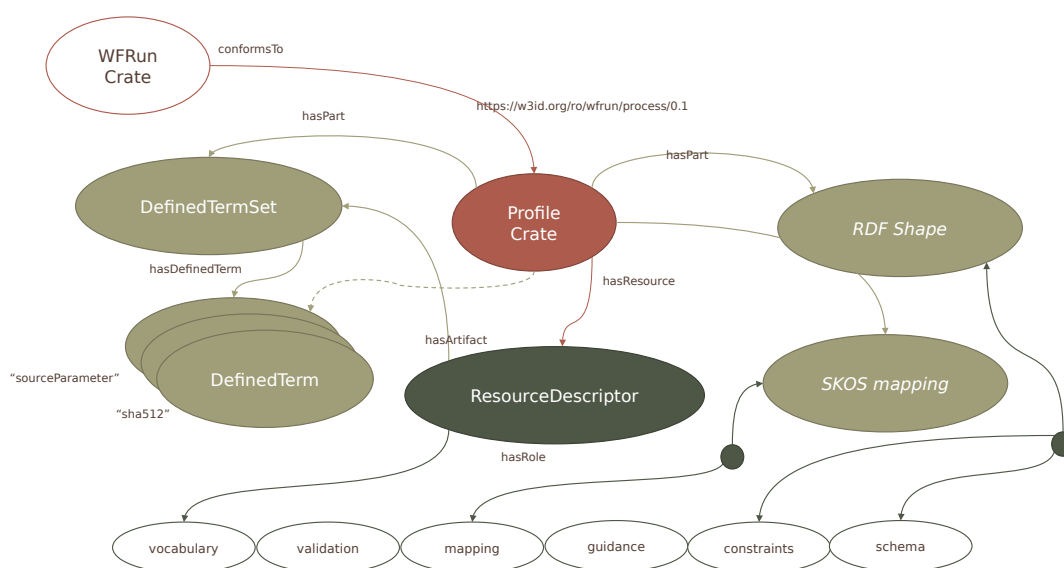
WFRun Crate

conformsTo

https://w3id.org/ro/wfrun/process/0.1

hasPart

hasPart

DefinedTermSet

Profile Crate

RDF Shape

hasDefinedTerm

hasResource

hasArtifact

"sourceParameter"

DefinedTerm

"sha512"

ResourceDescriptor

SKOS mapping

hasRole

vocabulary

validation

mapping

guidance

constraints

schema